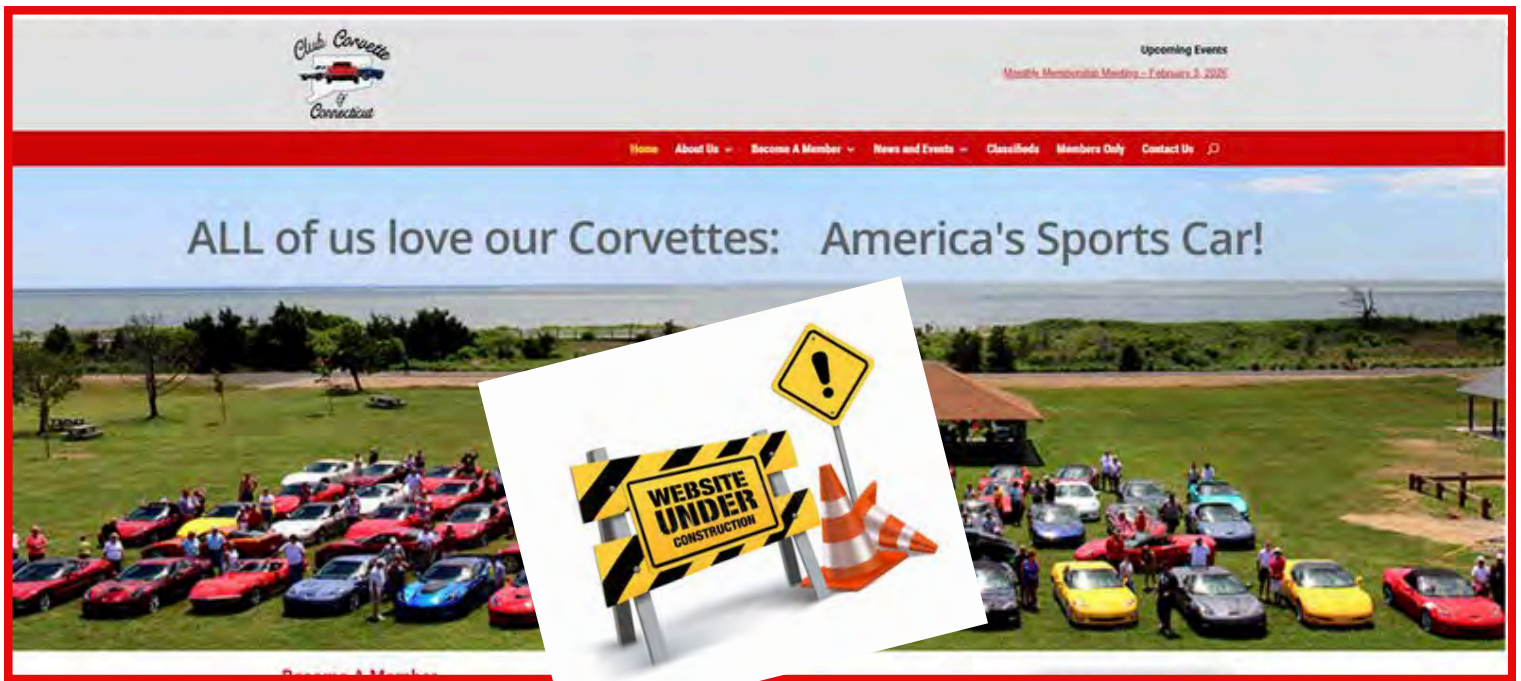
Club Corvette of Connecticut

Upcoming Events

Monthly Membership Meeting – February 5, 2020

Home About Us Become A Member News and Events Classifieds Members Only Contact Us

ALL of us love our Corvettes: America's Sports Car!

WEBSITE UNDER CONSTRUCTION

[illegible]